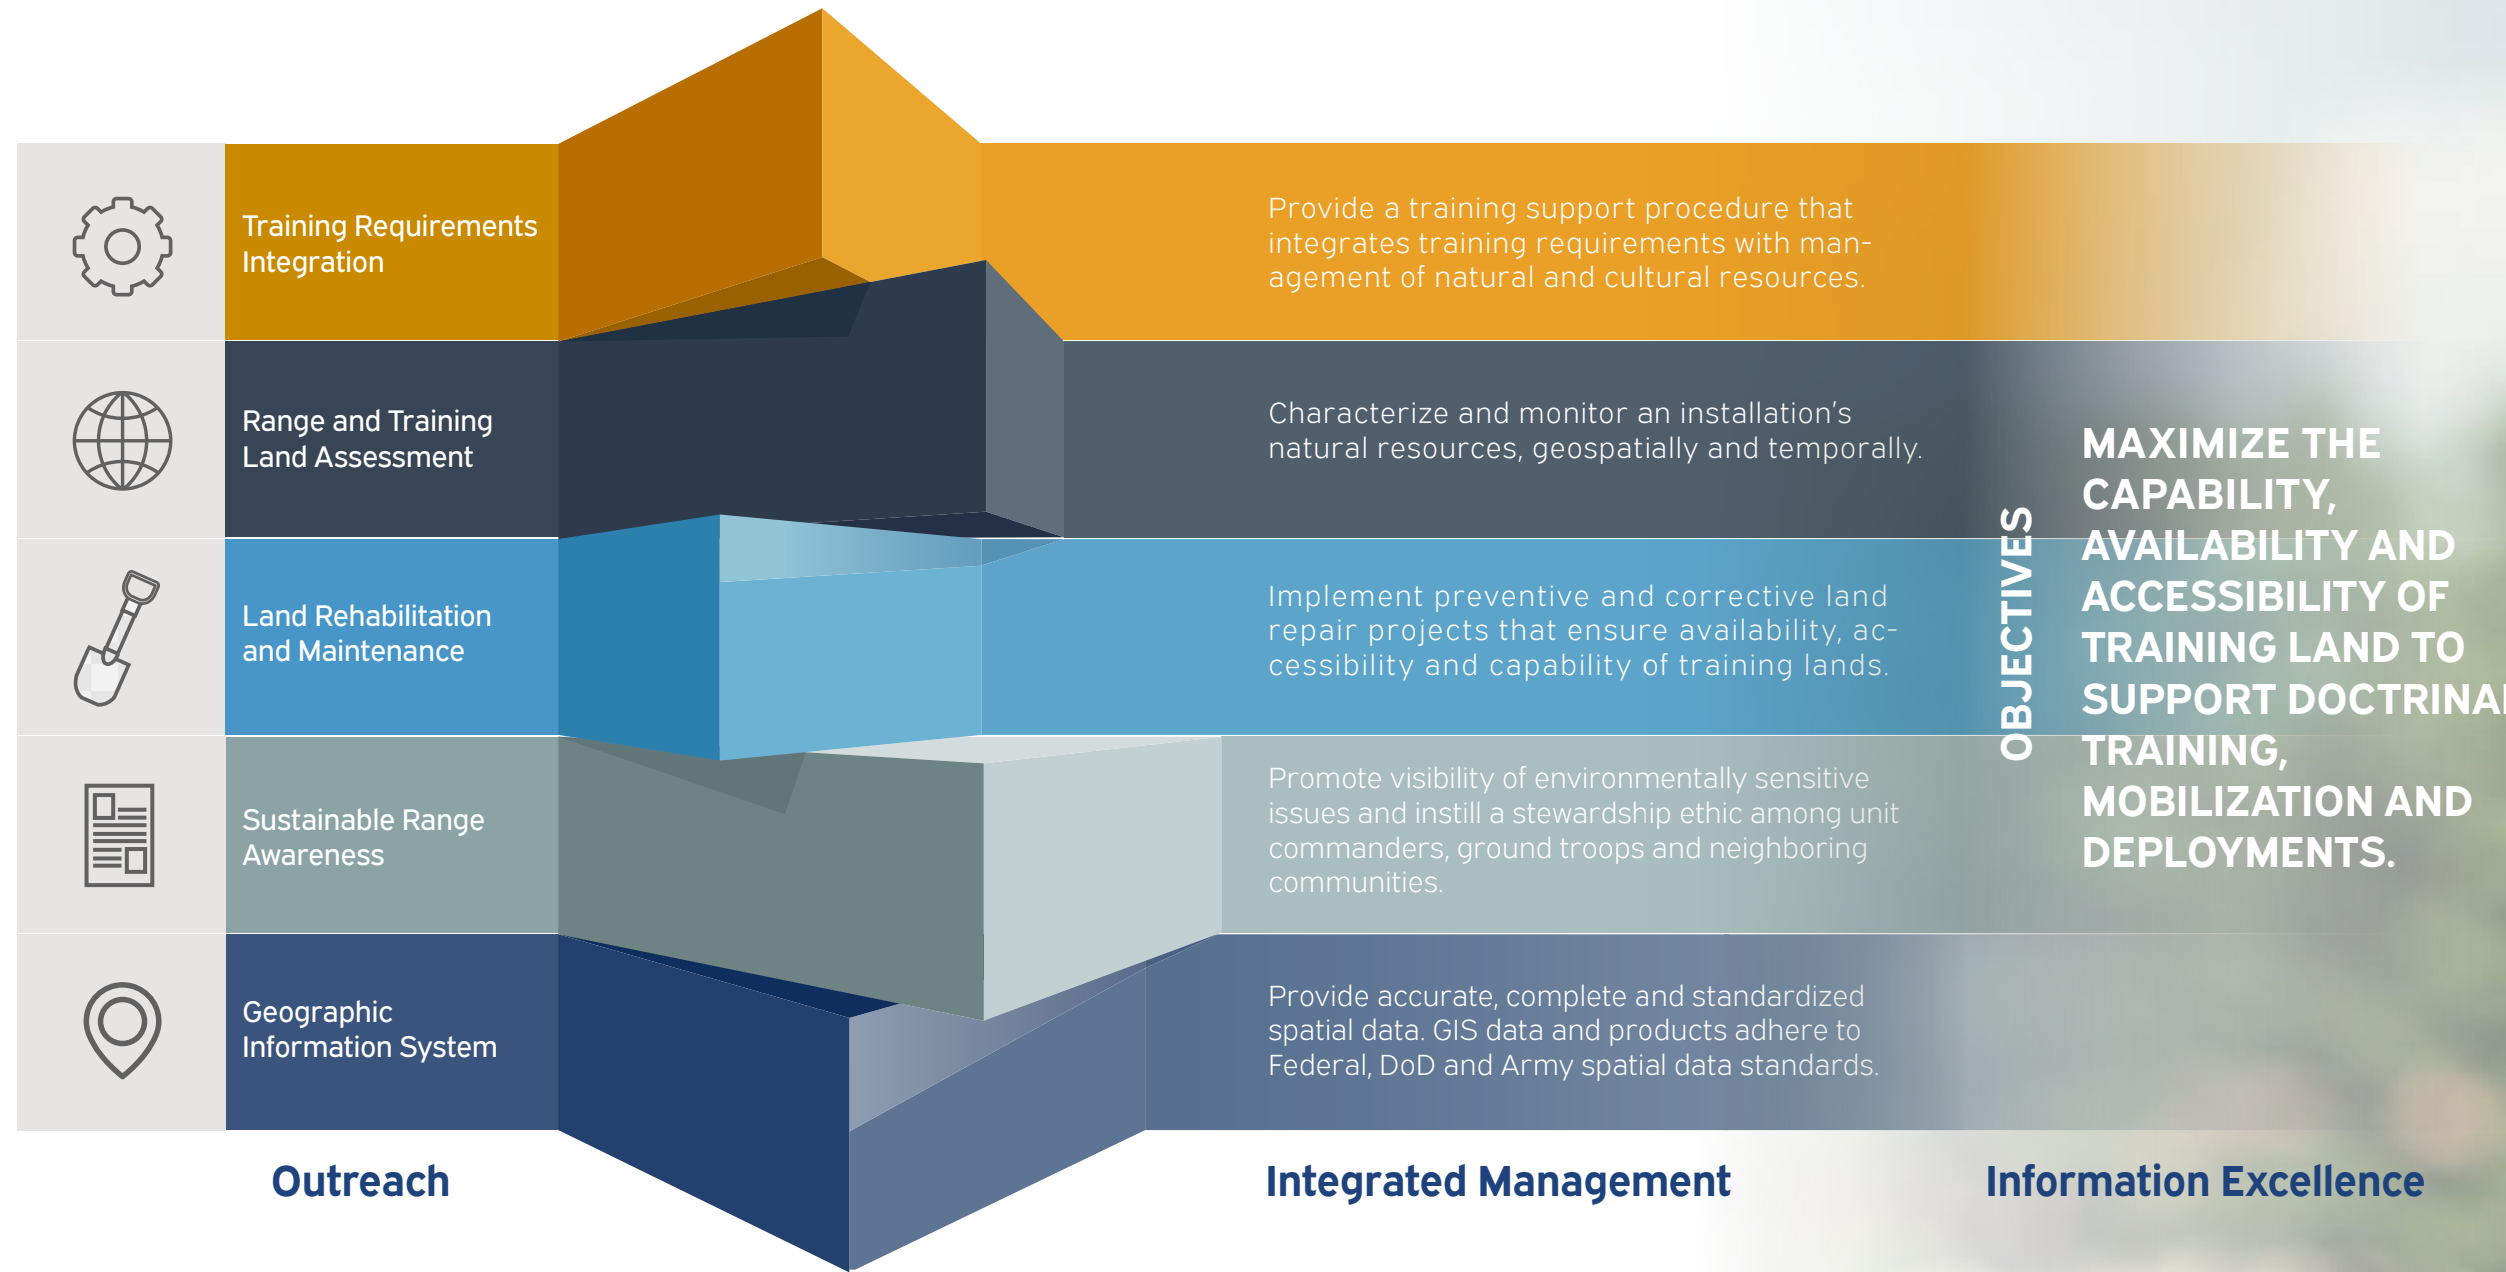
Training Requirements Integration

Provide a training support procedure that integrates training requirements with management of natural and cultural resources.

Range and Training Land Assessment

Characterize and monitor an installation's natural resources, geospatially and temporally.

Land Rehabilitation and Maintenance

Implement preventive and corrective land repair projects that ensure availability, accessibility and capability of training lands.

Sustainable Range Awareness

Promote visibility of environmentally sensitive issues and instill a stewardship ethic among unit commanders, ground troops and neighboring communities.

Geographic Information System

Provide accurate, complete and standardized spatial data. GIS data and products adhere to Federal, DoD and Army spatial data standards.

OBJECTIVES

MAXIMIZE THE CAPABILITY, AVAILABILITY AND ACCESSIBILITY OF TRAINING LAND TO SUPPORT DOCTRINA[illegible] TRAINING, MOBILIZATION AND DEPLOYMENTS.

Outreach

Integrated Management

Information Excellence